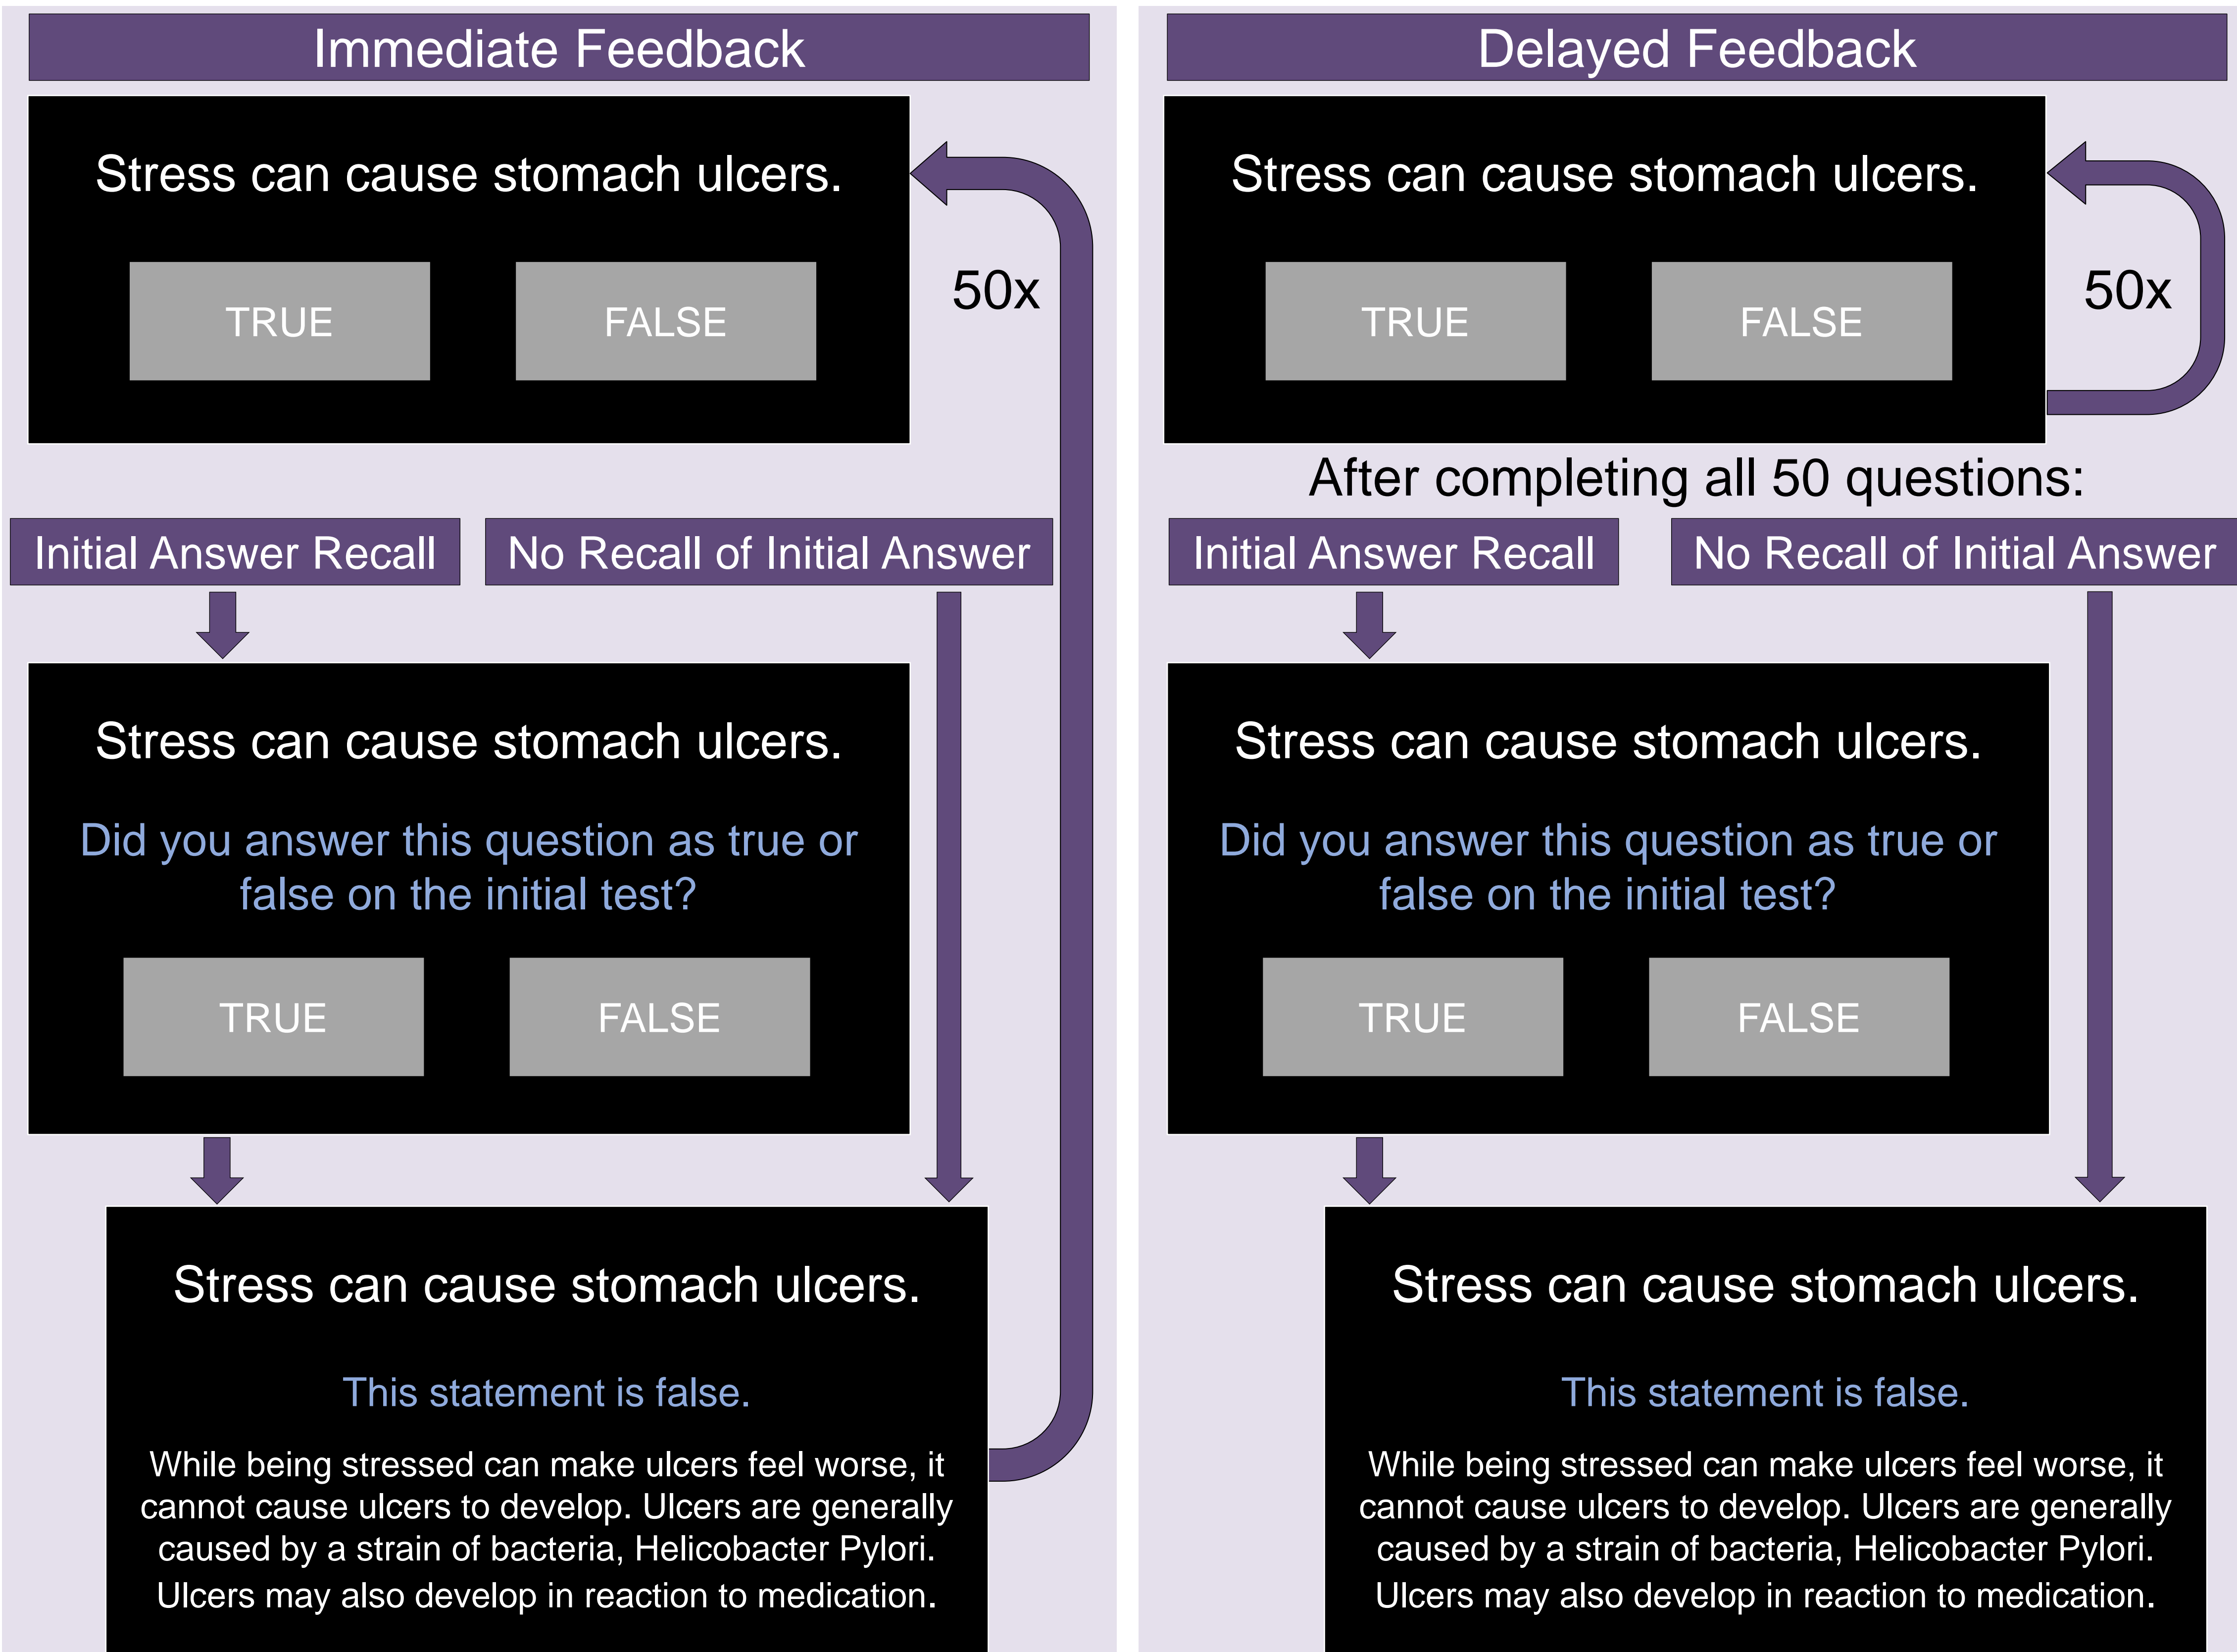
Immediate Feedback

Stress can cause stomach ulcers.

TRUE

FALSE

50x

Initial Answer Recall

No Recall of Initial Answer

Stress can cause stomach ulcers.

Did you answer this question as true or false on the initial test?

TRUE

FALSE

Stress can cause stomach ulcers.

This statement is false.

While being stressed can make ulcers feel worse, it cannot cause ulcers to develop. Ulcers are generally caused by a strain of bacteria, Helicobacter Pylori. Ulcers may also develop in reaction to medication.

Delayed Feedback

Stress can cause stomach ulcers.

TRUE

FALSE

50x

After completing all 50 questions:

Initial Answer Recall

No Recall of Initial Answer

Stress can cause stomach ulcers.

Did you answer this question as true or false on the initial test?

TRUE

FALSE

Stress can cause stomach ulcers.

This statement is false.

While being stressed can make ulcers feel worse, it cannot cause ulcers to develop. Ulcers are generally caused by a strain of bacteria, Helicobacter Pylori. Ulcers may also develop in reaction to medication.